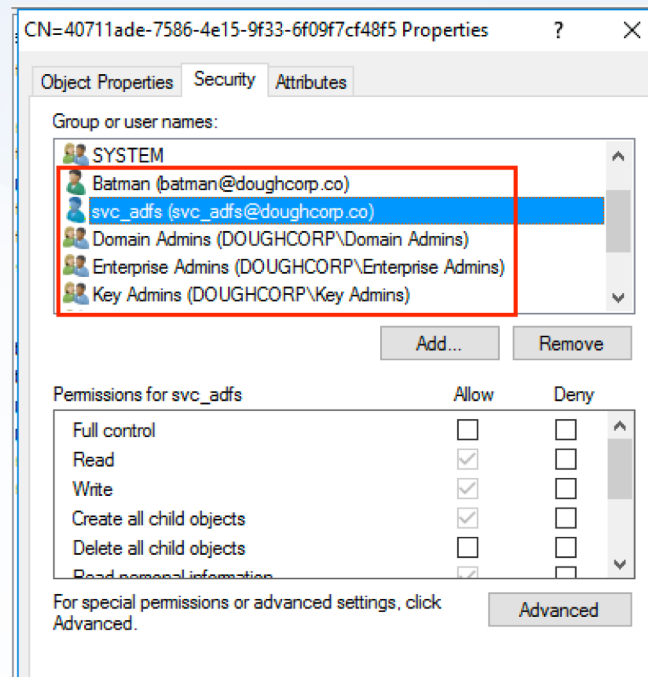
CN=40711ade-7586-4e15-9f33-6f09f7cf48f5 Properties ? X

Object Properties Security Attributes

Group or user names:

SYSTEM
Batman (batman@doughcorp.co)
svc_adfs (svc_adfs@doughcorp.co)
Domain Admins (DOUGHCORP\Domain Admins)
Enterprise Admins (DOUGHCORP\Enterprise Admins)
Key Admins (DOUGHCORP\Key Admins)

Add... Remove

| Permissions for svc_adfs | Allow | Deny |
|---|---|---|
| Full control | | |
| Read | ✓ | |
| Write | ✓ | |
| Create all child objects | ✓ | |
| Delete all child objects | | |
| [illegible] | ✓ | |

For special permissions or advanced settings, click Advanced.

Advanced